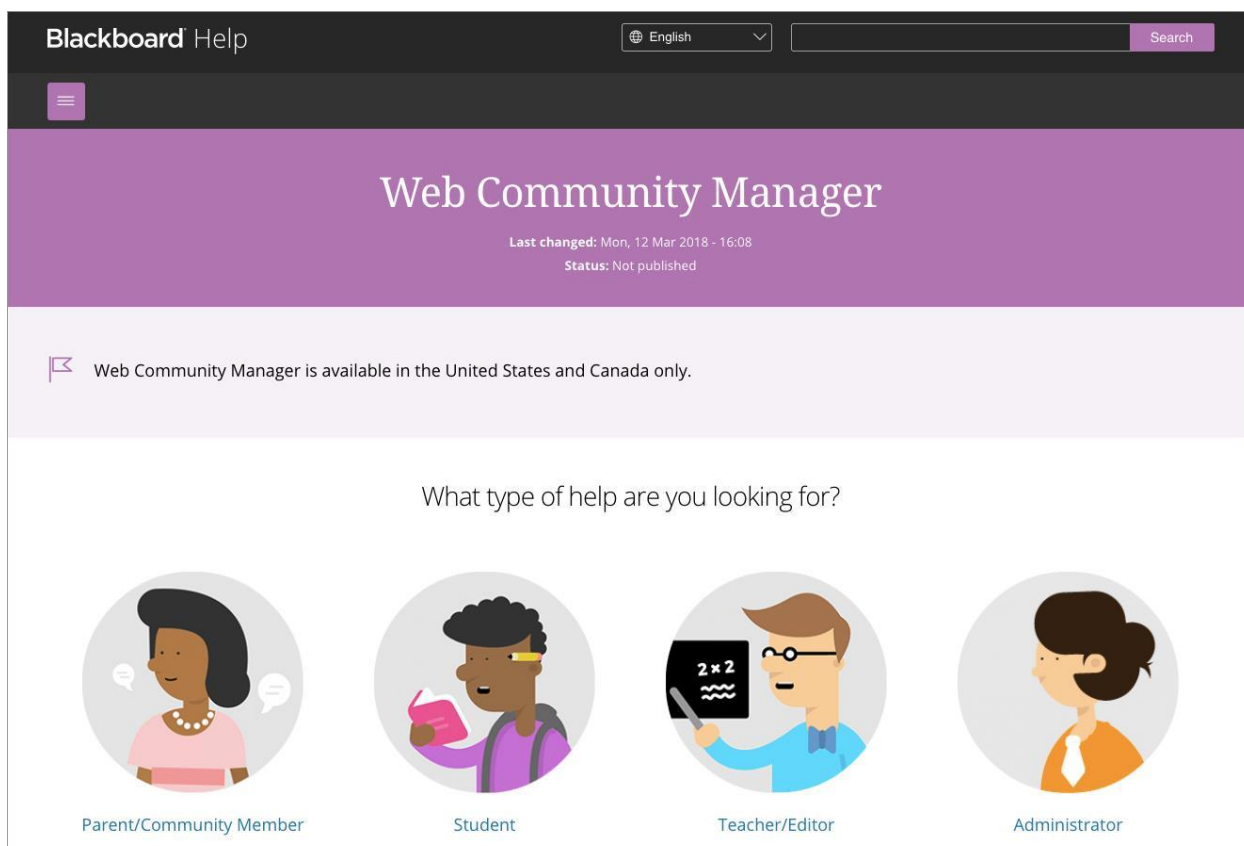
Blackboard Help

English

Search

Web Community Manager

Last changed: Mon, 12 Mar 2018 - 16:08
Status: Not published

Web Community Manager is available in the United States and Canada only.

What type of help are you looking for?

$2 \times 2$

Parent/Community Member

Student

Teacher/Editor

Administrator